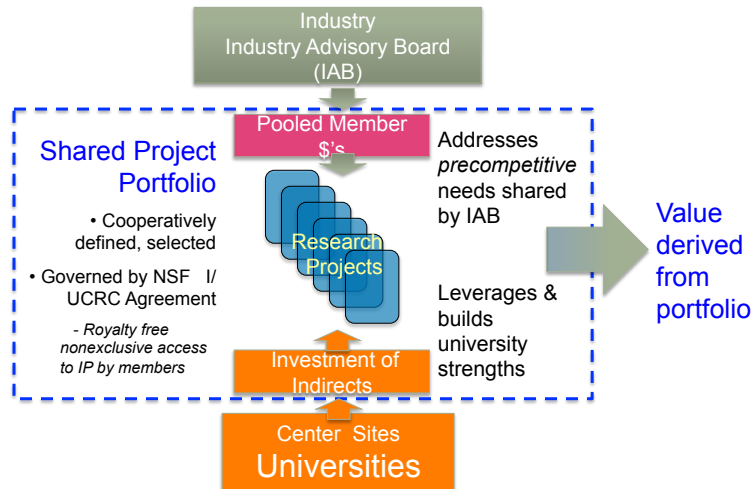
Industry
Industry Advisory Board (IAB)

Pooled Member $'s

Shared Project Portfolio

• Cooperatively defined, selected

• Governed by NSF I/UCRC Agreement

- Royalty free nonexclusive access to IP by members

Research Projects

Addresses *precompetitive* needs shared by IAB

Leverages & builds university strengths

Investment of Indirects

Value derived from portfolio

Center Sites
Universities